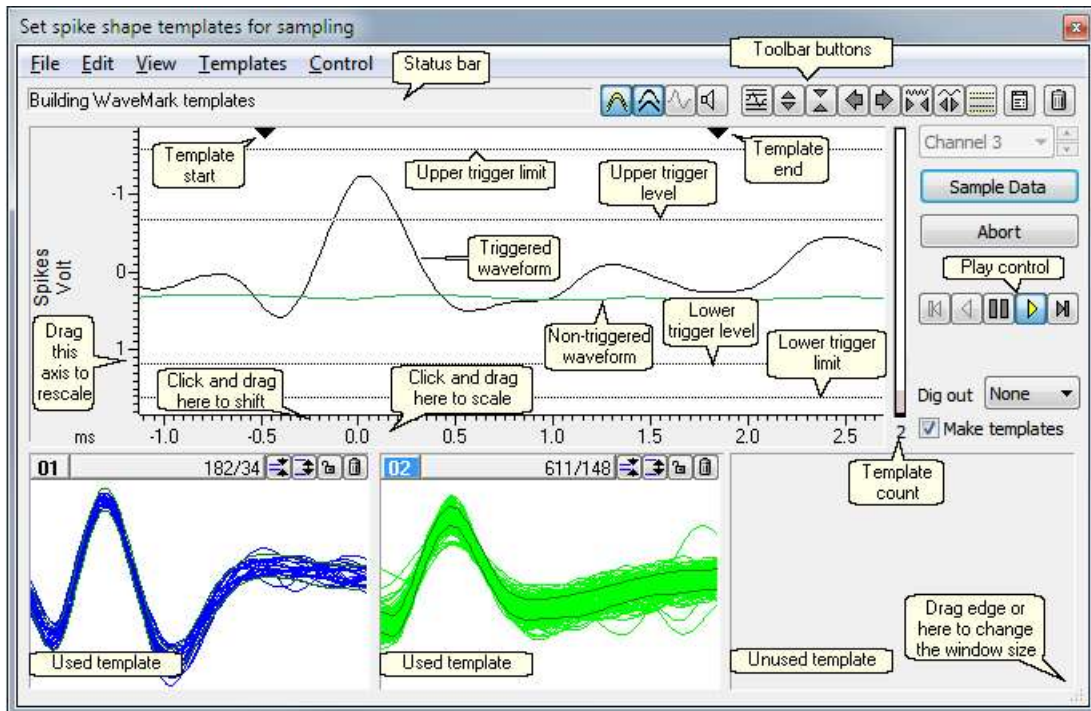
Set spike shape templates for sampling

File Edit View Templates Control

Status bar

Toolbar buttons

Building WaveMark templates

Channel 3

Template start

Upper trigger limit

Template end

Upper trigger level

Sample Data

Abort

Triggered waveform

Play control

Spikes Volt

-1

0

1

Drag this axis to rescale

Non-triggered waveform

Lower trigger level

Lower trigger limit

Click and drag here to shift

Click and drag here to scale

Dig out None

Make templates

ms -1.0 -0.5 0.0 0.5 1.0 1.5 2.0 2.5

2

Template count

01 182/34

02 611/148

Used template

Used template

Unused template

Drag edge or here to change the window size